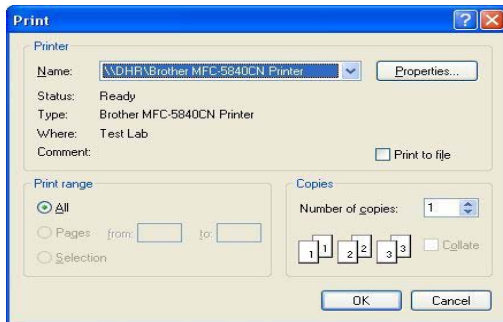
Print

Printer

Name: \\DHR\Brother MFC-5840CN Printer

Properties...

Status: Ready

Type: Brother MFC-5840CN Printer

Where: Test Lab

Comment:

Print to file

Print range

All

Pages from: to:

Selection

Copies

Number of copies: 1

1 1 2 2 3 3

Collate

OK

Cancel